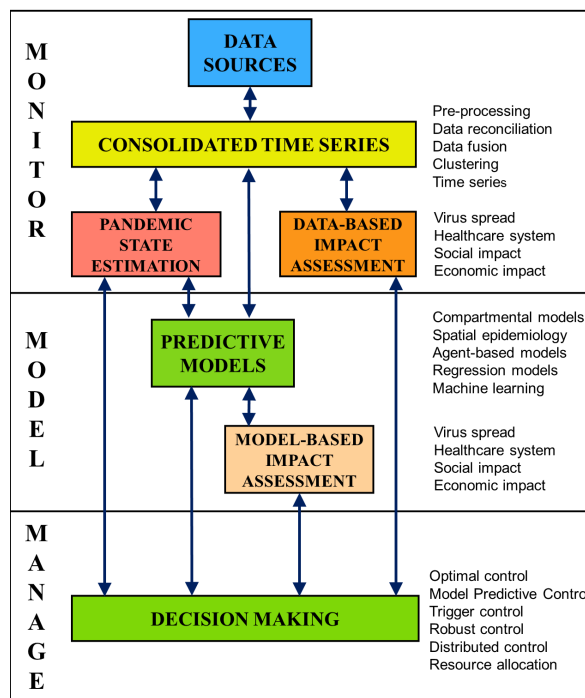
M
O
N
I
T
O
R

DATA SOURCES

CONSOLIDATED TIME SERIES

Pre-processing
Data reconciliation
Data fusion
Clustering
Time series

PANDEMIC STATE ESTIMATION

DATA-BASED IMPACT ASSESSMENT

Virus spread
Healthcare system
Social impact
Economic impact

M
O
D
E
L

PREDICTIVE MODELS

Compartmental models
Spatial epidemiology
Agent-based models
Regression models
Machine learning

MODEL-BASED IMPACT ASSESSMENT

Virus spread
Healthcare system
Social impact
Economic impact

M
A
N
A
G
E

DECISION MAKING

Optimal control
Model Predictive Contro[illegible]
Trigger control
Robust control
Distributed control
Resource allocation